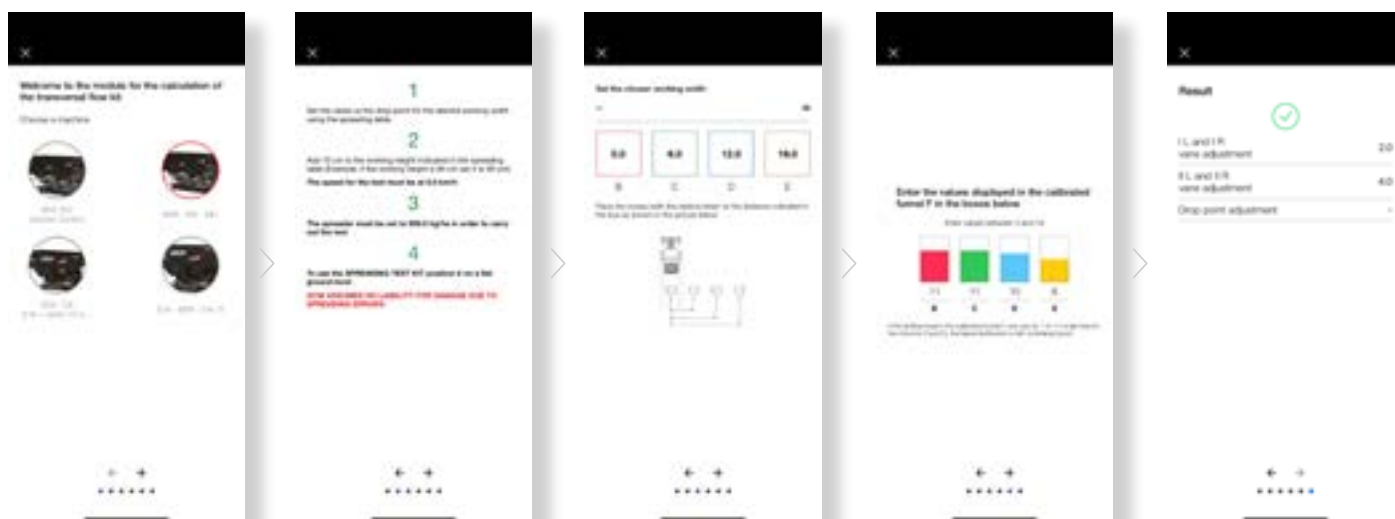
×

Welcome to the module for the calculation of the transversal flow kit

Choose a machine

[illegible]

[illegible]

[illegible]

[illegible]

×

1

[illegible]

2

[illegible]

The speed for the test must be at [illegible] km/h

3

The spreader must be set to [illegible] kg/ha in order to carry out the test

4

To use the SPREADING TEST KIT position it on a flat ground level

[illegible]

×

Set the chosen working width

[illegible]

| 6.0 | 9.0 | 12.0 | 18.0 |
|---|---|---|---|
| B | C | D | E |

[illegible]

×

Enter the values displayed in the calibrated funnel F in the boxes below

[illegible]

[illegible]

×

Result

I L and I R vane adjustment 2.0

II L and II R vane adjustment 4.0

Drop point adjustment -